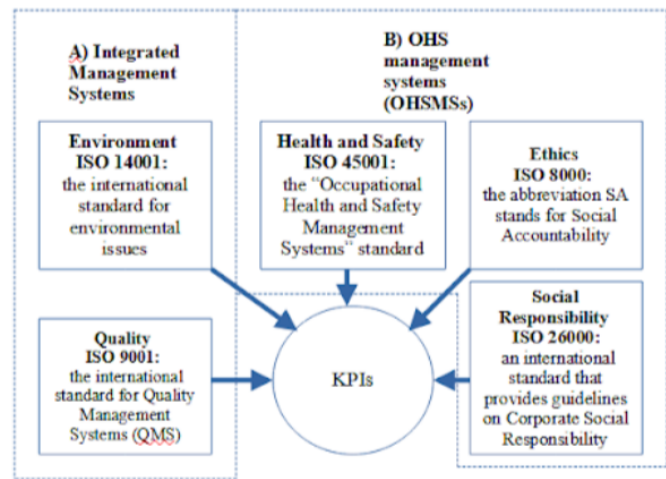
A) Integrated Management Systems

B) OHS management systems (OHSMSs)

Environment ISO 14001: the international standard for environmental issues

Health and Safety ISO 45001: the "Occupational Health and Safety Management Systems" standard

Ethics ISO 8000: the abbreviation SA stands for Social Accountability

Quality ISO 9001: the international standard for Quality Management Systems (QMS)

KPIs

Social Responsibility ISO 26000: an international standard that provides guidelines on Corporate Social Responsibility